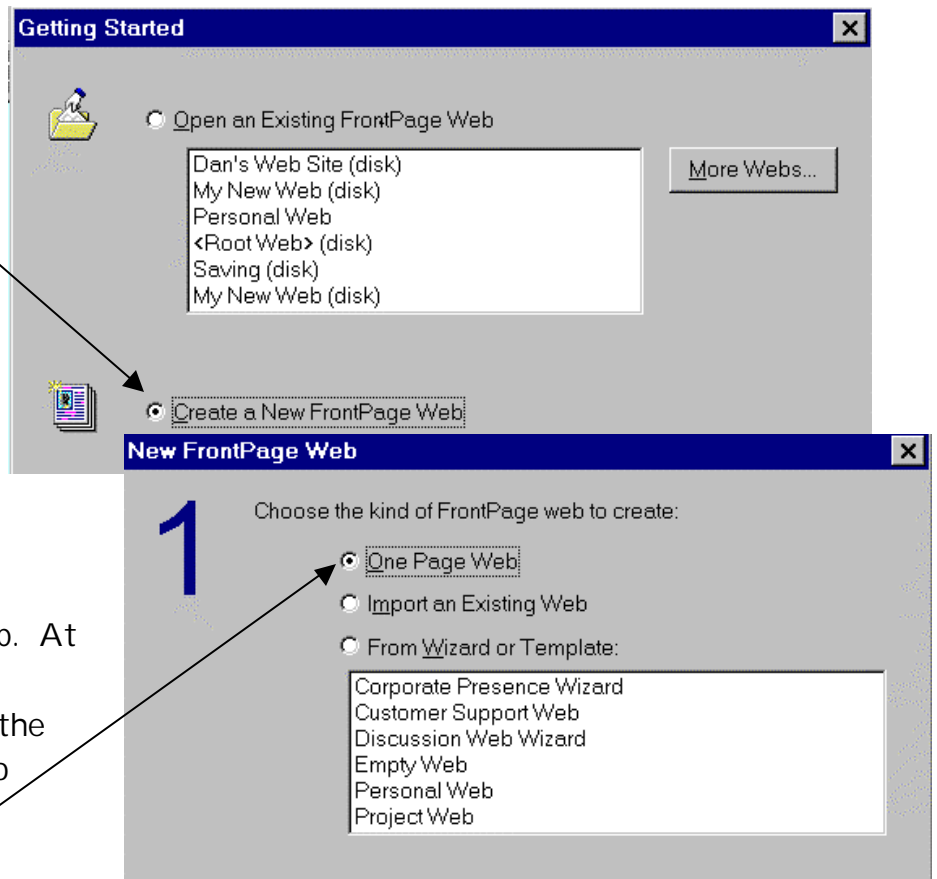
Getting Started

Open an Existing FrontPage Web

Dan's Web Site (disk)
My New Web (disk)
Personal Web
<Root Web> (disk)
Saving (disk)
My New Web (disk)

More Webs...

Create a New FrontPage Web

New FrontPage Web

1

Choose the kind of FrontPage web to create:

One Page Web

Import an Existing Web

From Wizard or Template:

Corporate Presence Wizard
Customer Support Web
Discussion Web Wizard
Empty Web
Personal Web
Project Web

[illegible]p. At

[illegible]the
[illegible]p